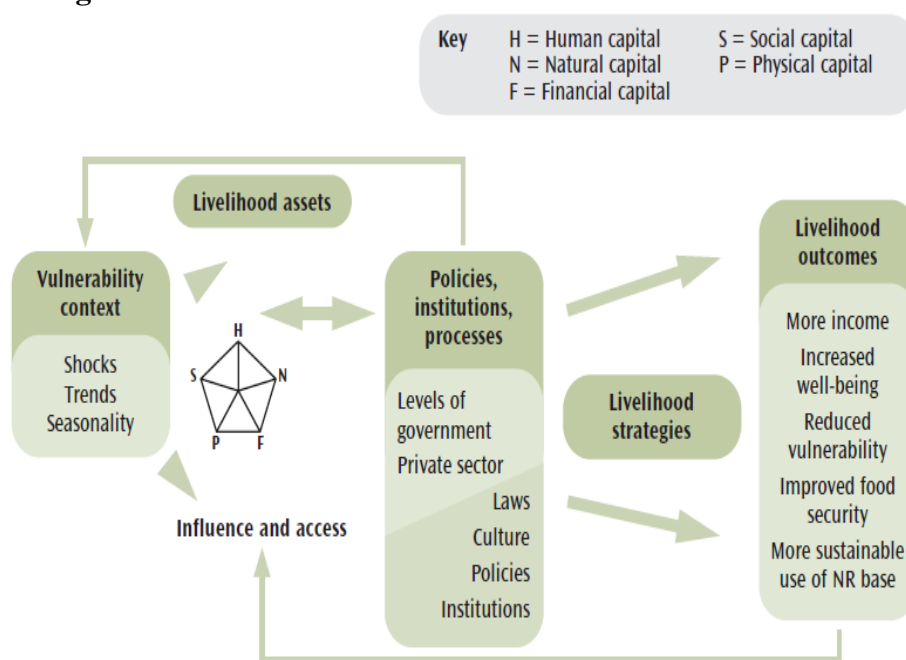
Key H = Human capital S = Social capital
N = Natural capital P = Physical capital
F = Financial capital

Livelihood assets

Vulnerability context

Shocks
Trends
Seasonality

H
S N
P F

Influence and access

Policies, institutions, processes

Levels of government
Private sector
Laws
Culture
Policies
Institutions

Livelihood strategies

Livelihood outcomes

More income
Increased well-being
Reduced vulnerability
Improved food security
More sustainable use of NR base